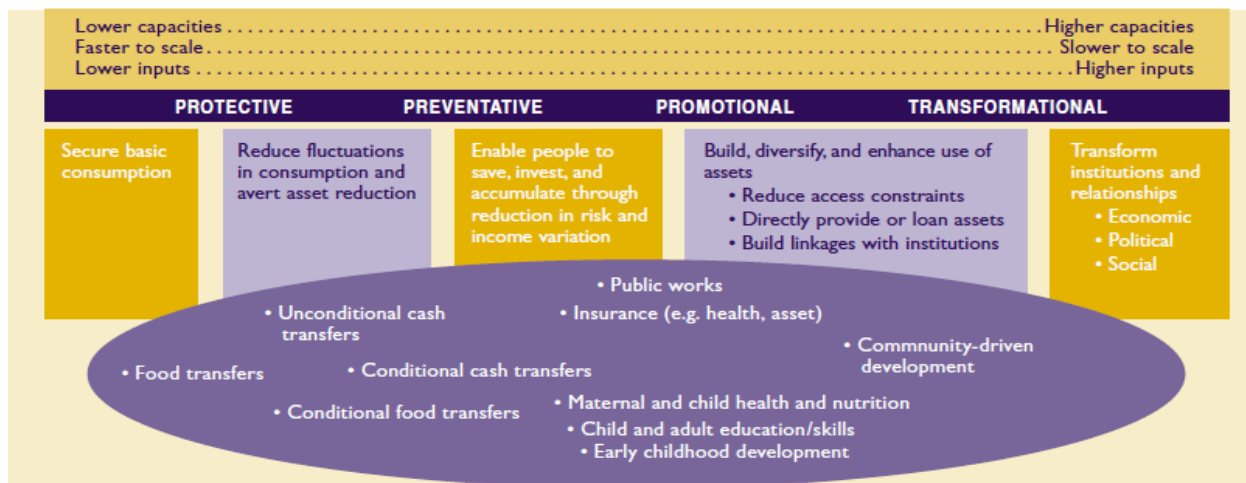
Lower capacities . . . . . . . . . . . . . . . . . . . . . . . . . . . . . . . . . . . . . . . . . . . . . . . . . . . . . . . . . . . . . . . . . . . . . . . . . . . . . . . . . . . . Higher capacities
Faster to scale . . . . . . . . . . . . . . . . . . . . . . . . . . . . . . . . . . . . . . . . . . . . . . . . . . . . . . . . . . . . . . . . . . . . . . . . . . . . . . . . . . . . . . Slower to scale
Lower inputs . . . . . . . . . . . . . . . . . . . . . . . . . . . . . . . . . . . . . . . . . . . . . . . . . . . . . . . . . . . . . . . . . . . . . . . . . . . . . . . . . . . . . . . . . Higher inputs

PROTECTIVE PREVENTATIVE PROMOTIONAL TRANSFORMATIONAL

Secure basic consumption

Reduce fluctuations in consumption and avert asset reduction

Enable people to save, invest, and accumulate through reduction in risk and income variation

Build, diversify, and enhance use of assets
• Reduce access constraints
• Directly provide or loan assets
• Build linkages with institutions

Transform institutions and relationships
• Economic
• Political
• Social

• Public works
• Unconditional cash transfers
• Insurance (e.g. health, asset)
• Commnunity-driven development
• Food transfers
• Conditional cash transfers
• Conditional food transfers
• Maternal and child health and nutrition
• Child and adult education/skills
• Early childhood development